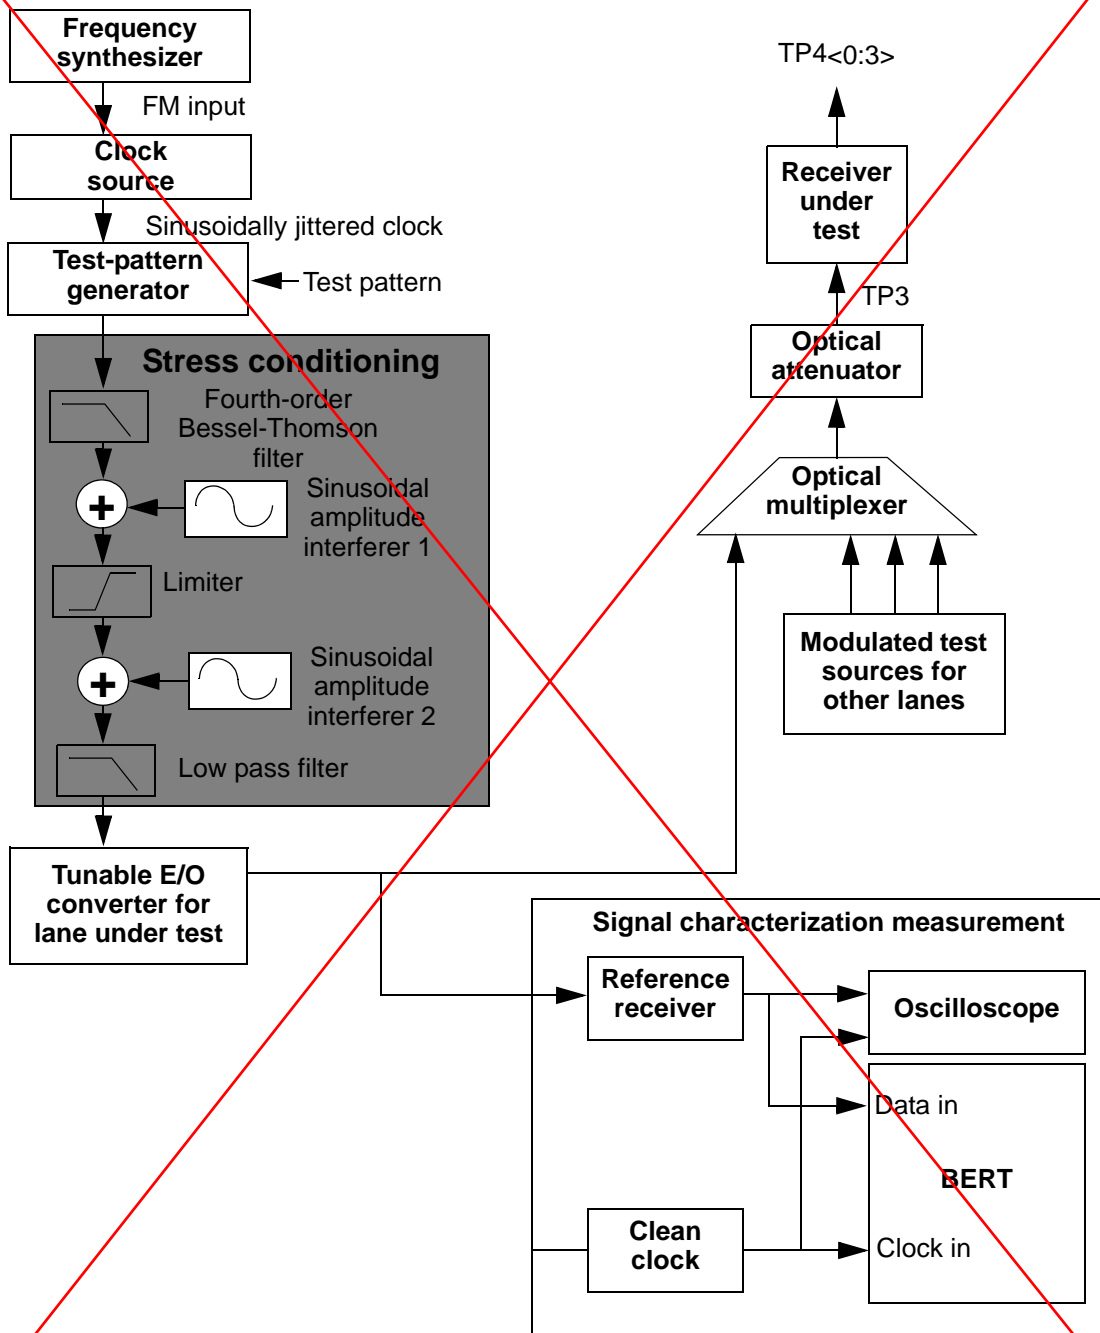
Frequency synthesizer

FM input

Clock source

Sinusoidally jittered clock

Test-pattern generator

Test pattern

Stress conditioning

Fourth-order Bessel-Thomson filter

Sinusoidal amplitude interferer 1

Limiter

Sinusoidal amplitude interferer 2

Low pass filter

Tunable E/O converter for lane under test

TP4<0:3>

Receiver under test

TP3

Optical attenuator

Optical multiplexer

Modulated test sources for other lanes

Signal characterization measurement

Reference receiver

Oscilloscope

Data in

BERT

Clock in

Clean clock